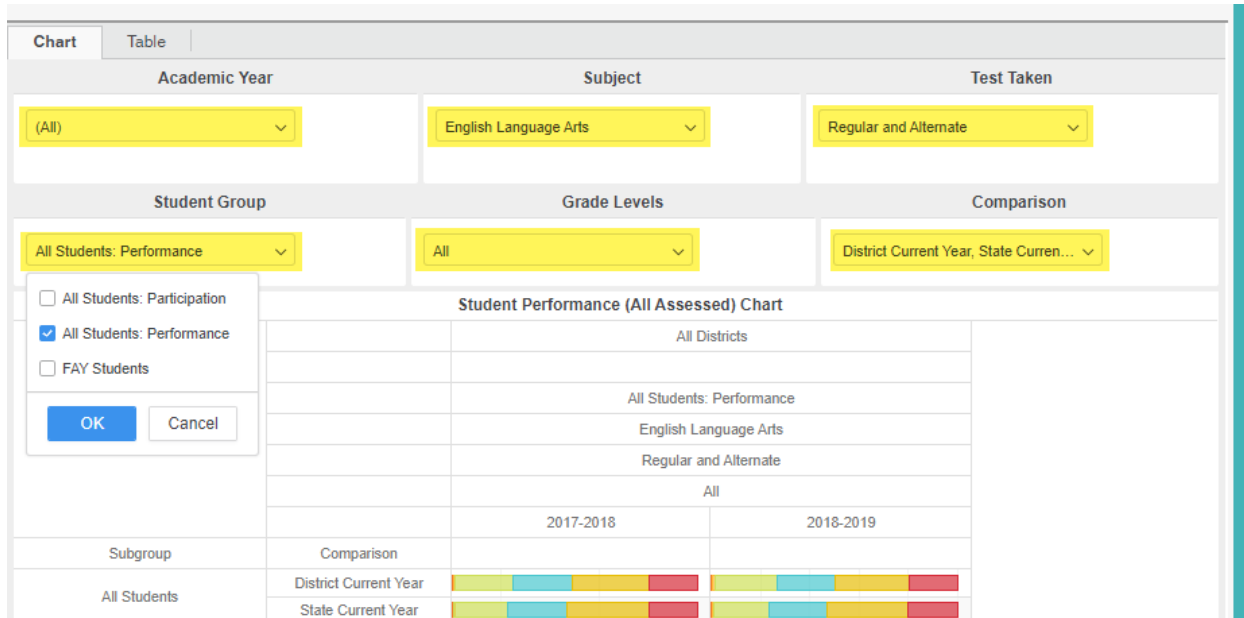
Chart Table

Academic Year

(All)

Subject

English Language Arts

Test Taken

Regular and Alternate

Student Group

All Students: Performance

Grade Levels

All

Comparison

District Current Year, State Curren...

All Students: Participation

All Students: Performance

FAY Students

OK Cancel

Student Performance (All Assessed) Chart

All Districts

All Students: Performance

English Language Arts

Regular and Alternate

All

| Subgroup | Comparison | 2017-2018 | 2018-2019 |
|---|---|---|---|
| All Students | District Current Year | | |
| | State Current Year | | |